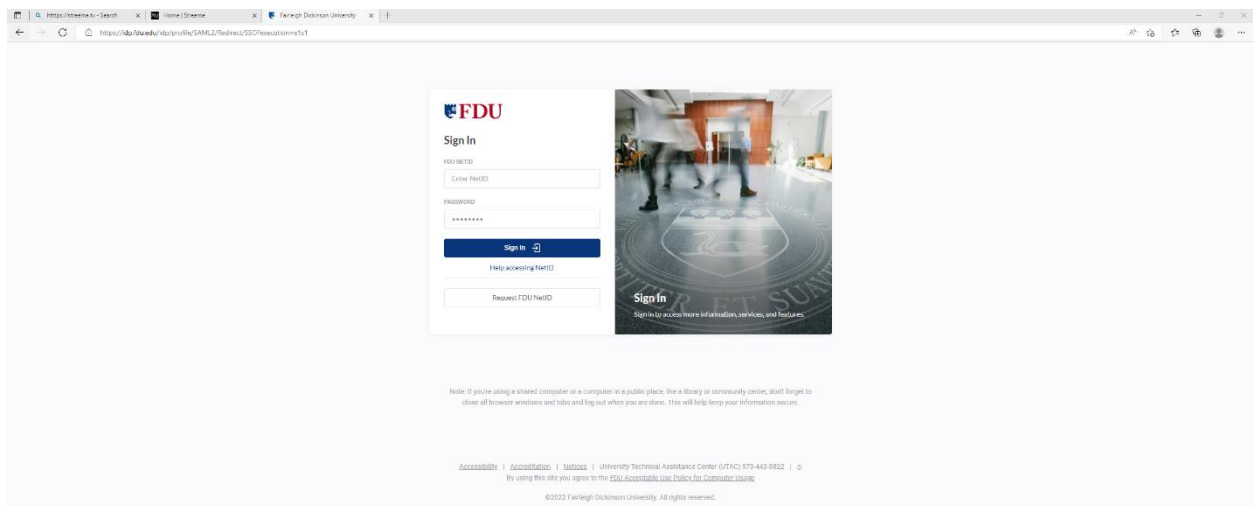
https://streeme.tv - Search | Home | Streeme | Fairleigh Dickinson University

https://idp.fdu.edu/idp/profile/SAML2/Redirect/SSO?execution=e1s1

FDU

Sign In

FDU NETID

Enter NetID

PASSWORD

••••••••

Sign In

Help accessing NetID

Request FDU NetID

Sign In

Sign in to access more information, services, and features.

Note: If you're using a shared computer or a computer in a public place, like a library or community center, don't forget to close all browser windows and tabs and log out when you are done. This will help keep your information secure.

Accessibility | Accreditation | Notices | University Technical Assistance Center (UTAC) 973-443-8822 |

By using this site you agree to the FDU Acceptable Use Policy for Computer Usage

©2022 Fairleigh Dickinson University. All rights reserved.